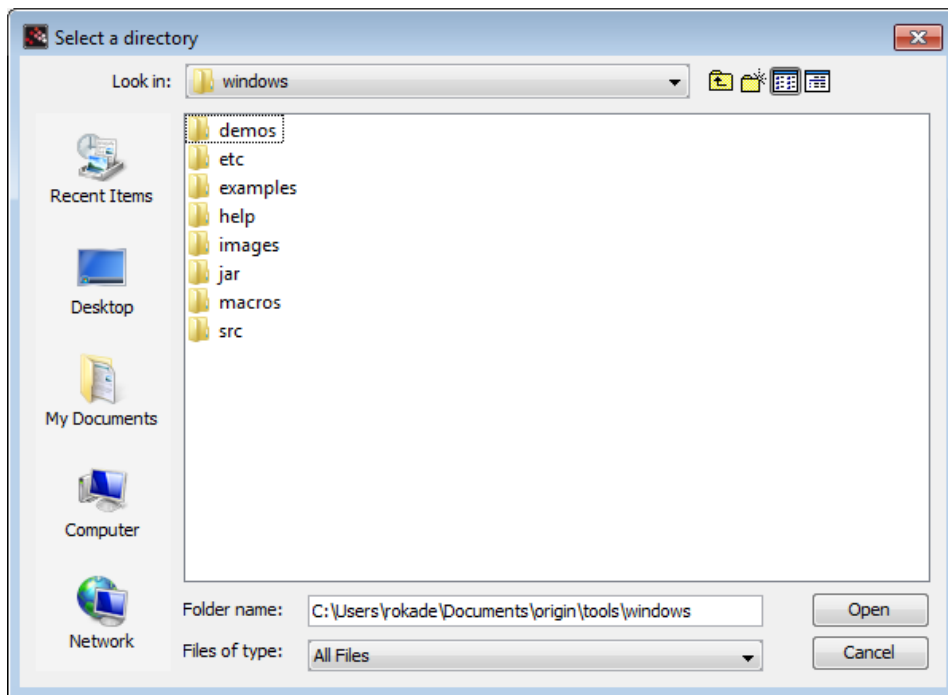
Select a directory

Look in: windows

Recent Items
Desktop
My Documents
Computer
Network

demos
etc
examples
help
images
jar
macros
src

Folder name: C:\Users\rokade\Documents\origin\tools\windows
Files of type: All Files

Open
Cancel